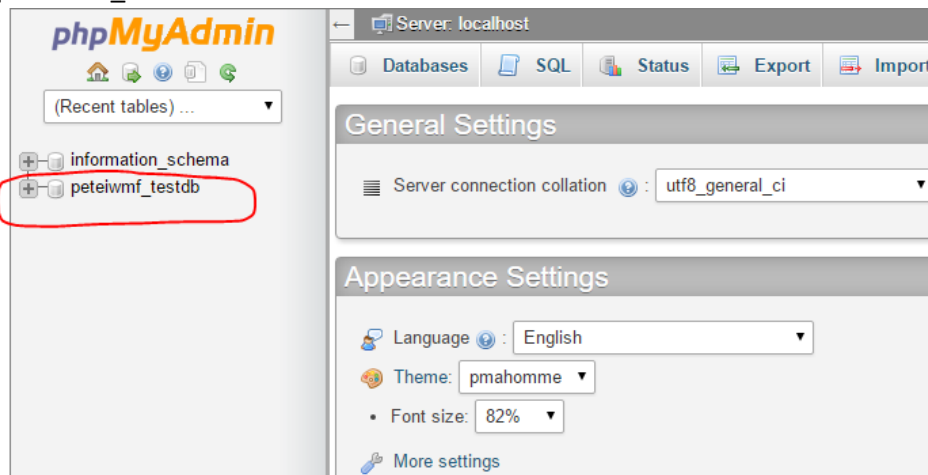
phpMyAdmin

(Recent tables) ...

information_schema
peteiwmf_testdb

Server: localhost

Databases | SQL | Status | Export | Impor

General Settings

Server connection collation : utf8_general_ci

Appearance Settings

Language : English

Theme: pmahomme

Font size: 82%

More settings